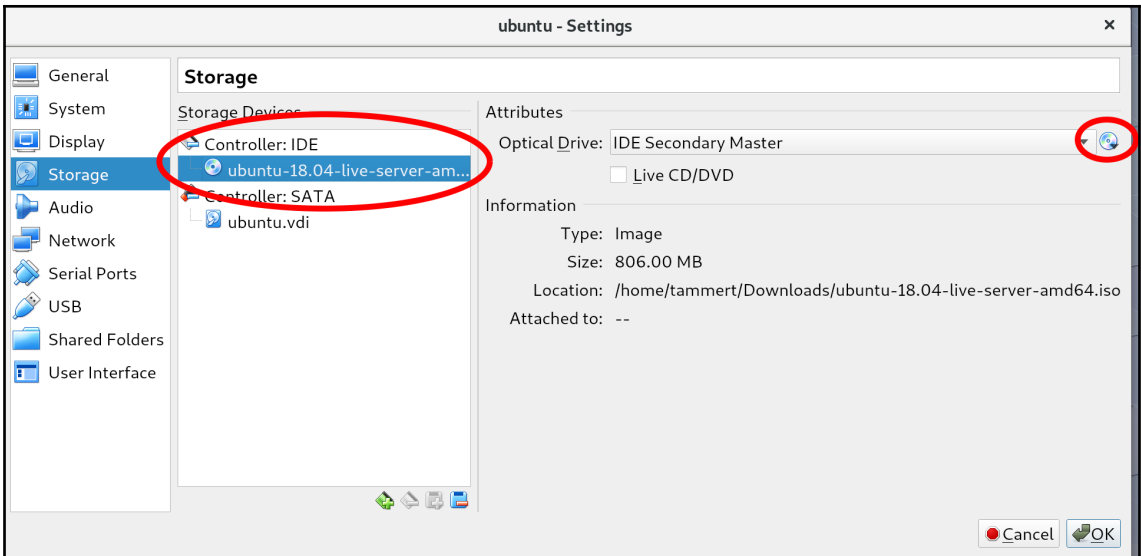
ubuntu - Settings

×

General
System
Display
Storage
Audio
Network
Serial Ports
USB
Shared Folders
User Interface

Storage

Storage Devices

Controller: IDE
ubuntu-18.04-live-server-am...
Controller: SATA
ubuntu.vdi

Attributes

Optical Drive: IDE Secondary Master

Live CD/DVD

Information

Type: Image
Size: 806.00 MB
Location: /home/tammert/Downloads/ubuntu-18.04-live-server-amd64.iso
Attached to: --

Cancel
OK